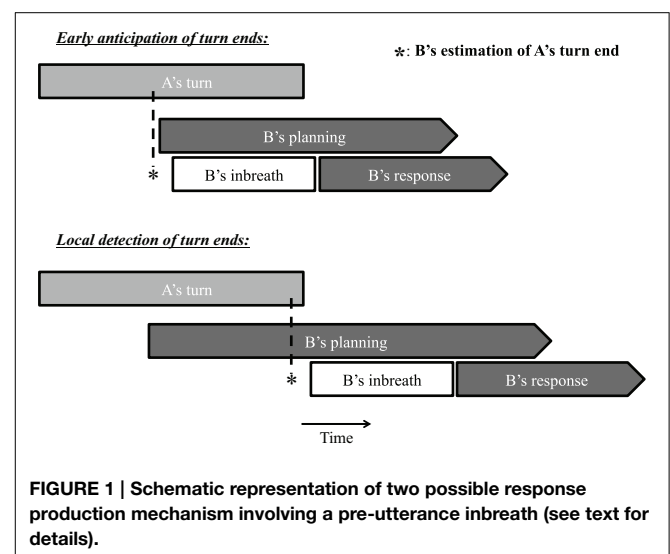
Early anticipation of turn ends:

*: B's estimation of A's turn end

A's turn

B's planning

*

B's inbreath

B's response

Local detection of turn ends:

A's turn

B's planning

*

B's inbreath

B's response

Time

FIGURE 1 | Schematic representation of two possible response production mechanism involving a pre-utterance inbreath (see text for details).